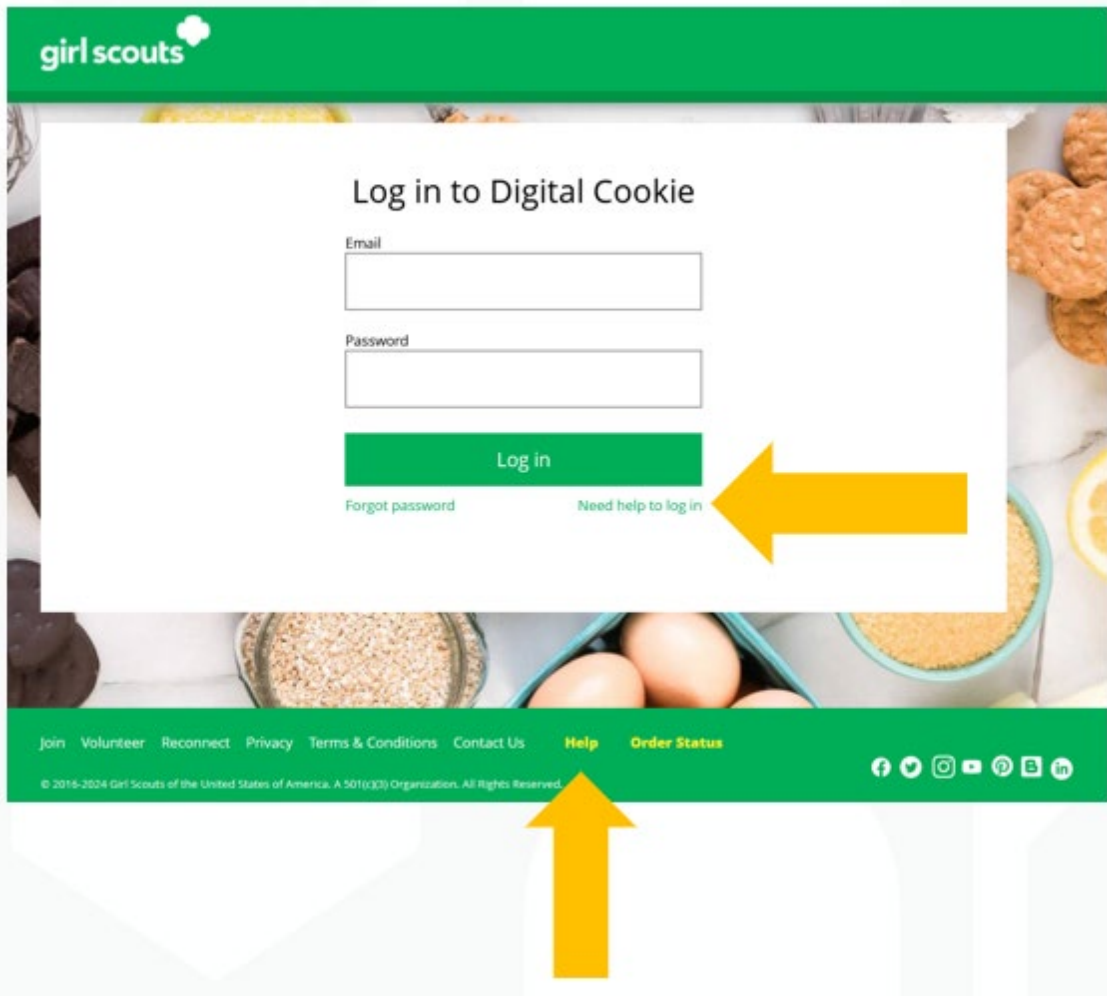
girl scouts

Log in to Digital Cookie

Email

Password

Log in

Forgot password

Need help to log in

Join Volunteer Reconnect Privacy Terms & Conditions Contact Us Help Order Status

© 2016-2024 Girl Scouts of the United States of America. A 501(c)(3) Organization. All Rights Reserved.